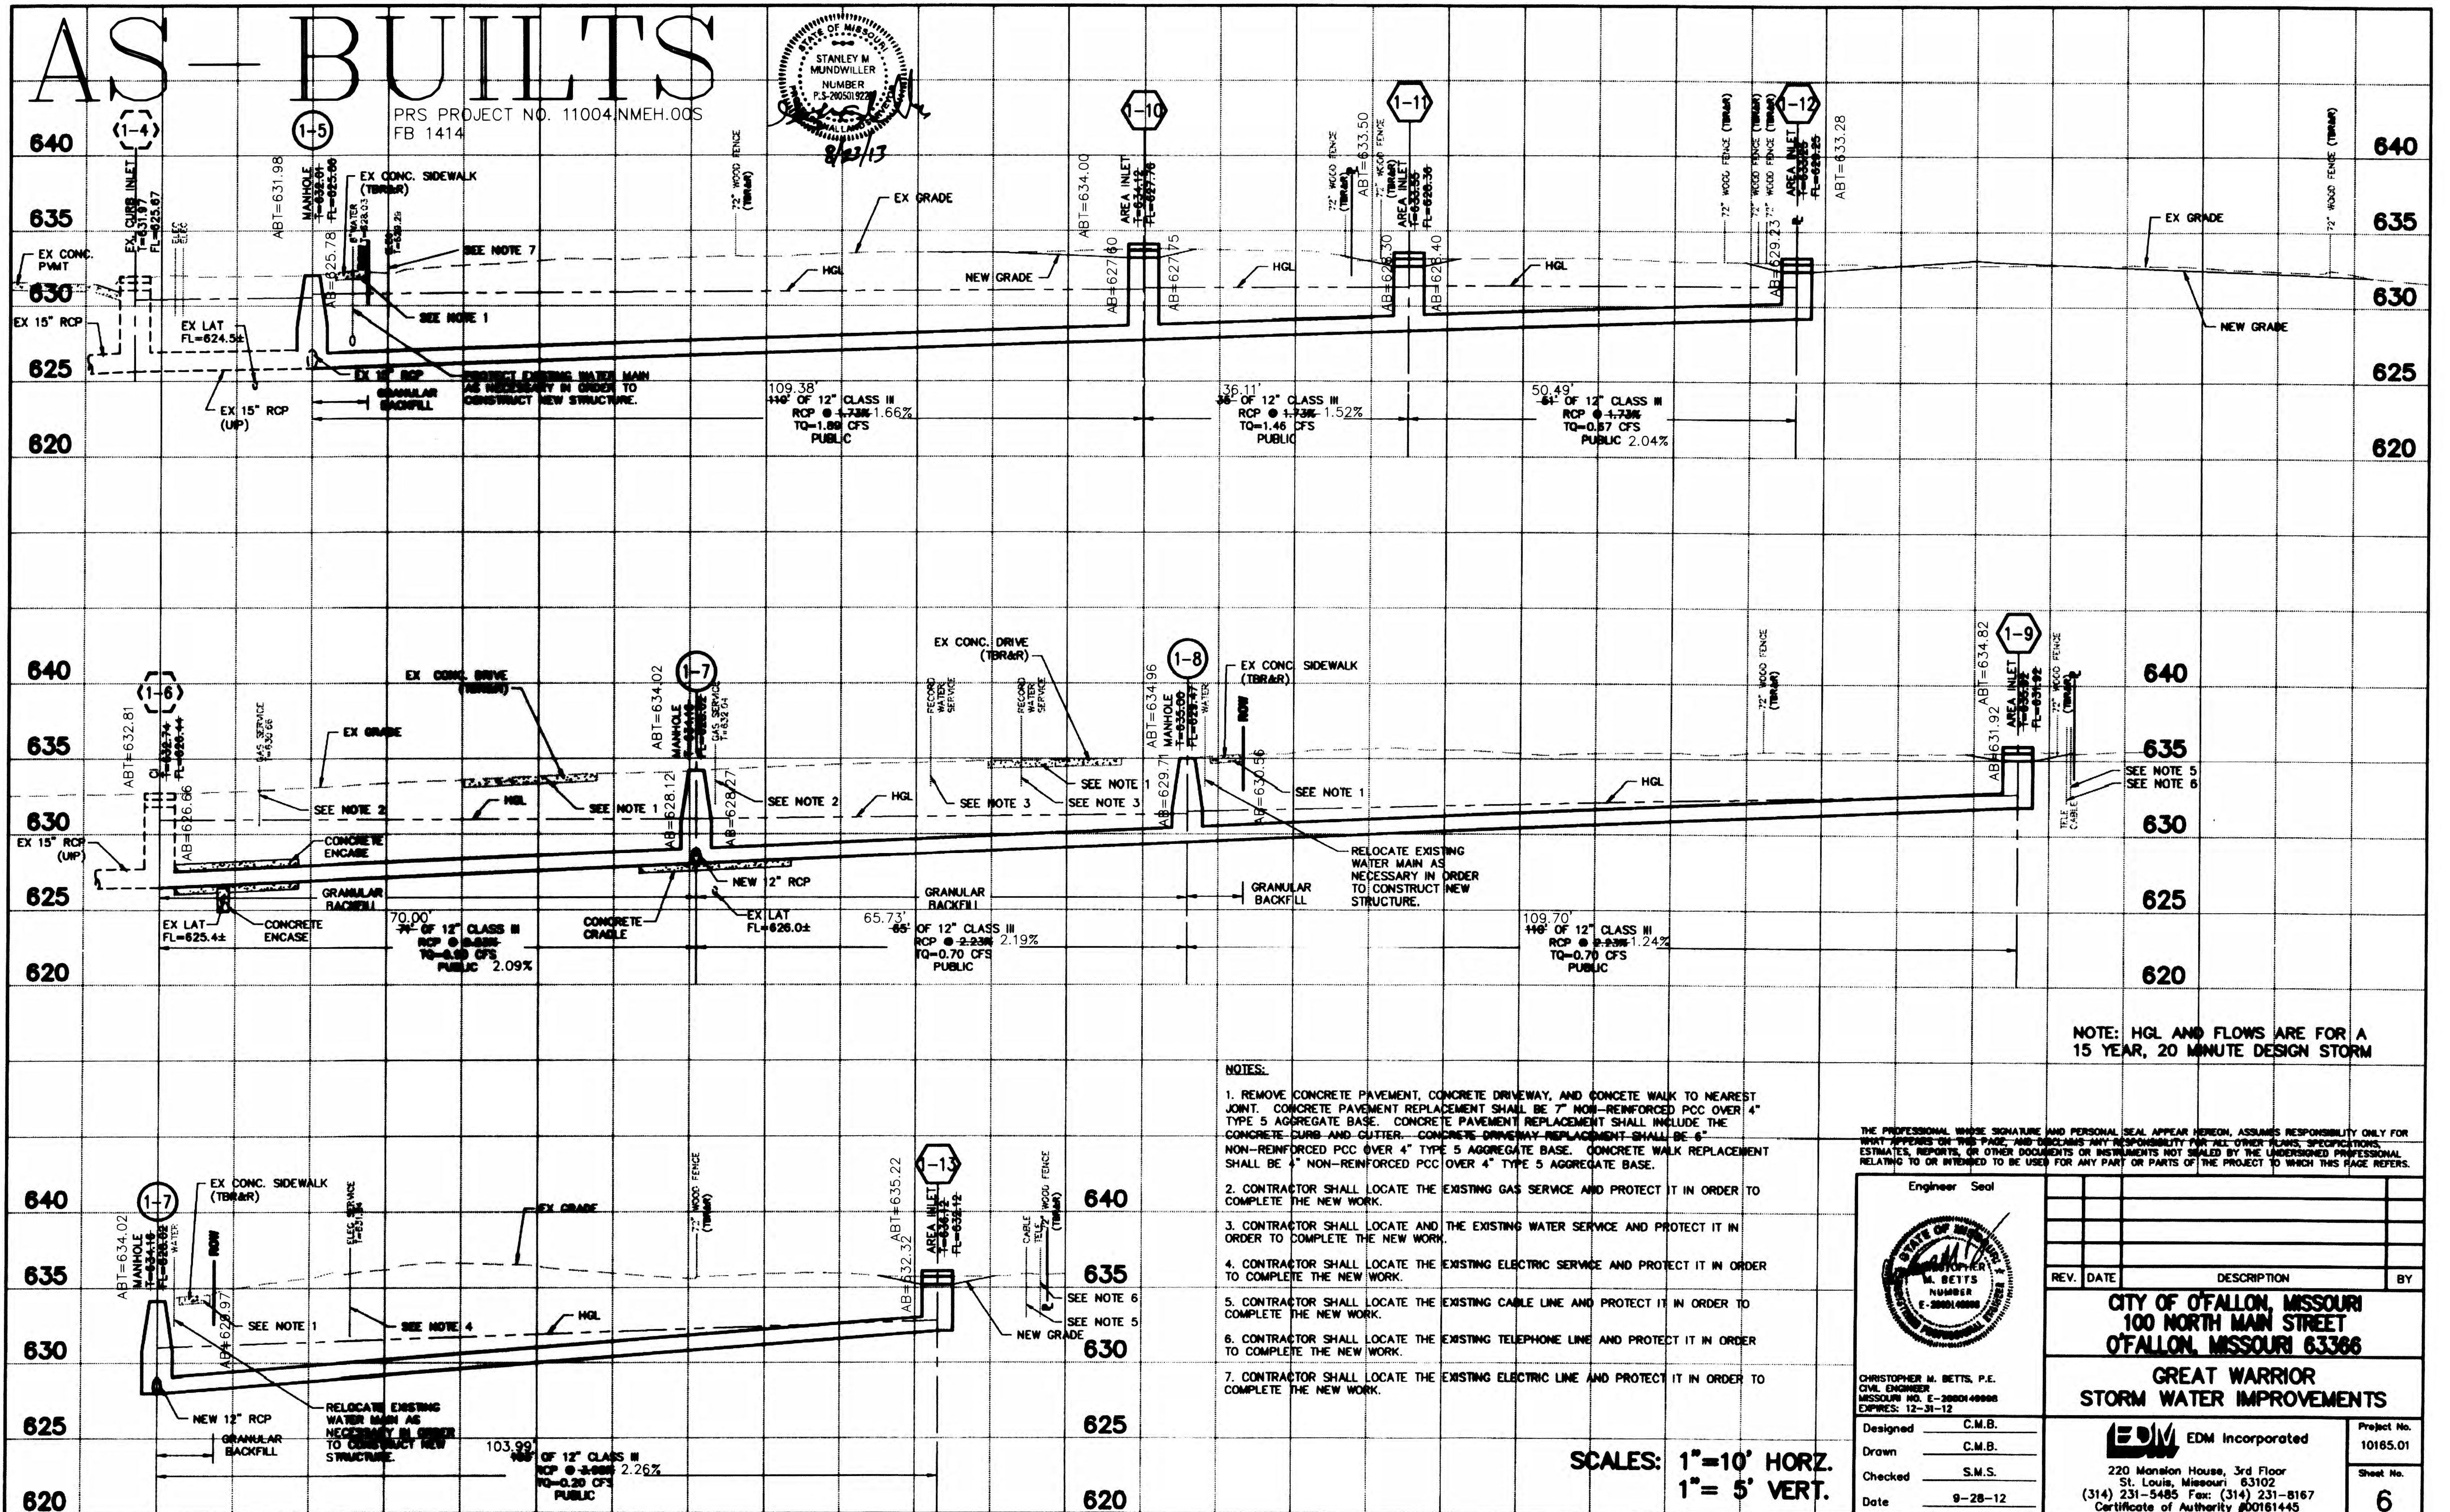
AS-BUILTS

PRS PROJECT NO. 11004.NMEH.00S
FB 1414

STATE OF MISSOURI
STANLEY M MUNDWILLER
NUMBER
PLS-2005019228
8/23/13

640
635
630
625
620

1-4
1-5
1-10
1-11
1-12

EX CURB INLET
T=631.87
FL=625.67

ELEC

EX CONC. PVMT
EX 15" RCP
EX LAT FL=624.5±
EX 15" RCP (UIP)

ABT=631.98
MANHOLE
T=632.01
FL=625.86
AB=625.78

EX CONC. SIDEWALK (TBR&R)
6" WATER
SEE NOTE 7
SEE NOTE 1
EX 12" RCP
GRANULAR BACKFILL
PROTECT EXISTING WATER MAIN AS NECESSARY IN ORDER TO CONSTRUCT NEW STRUCTURE.

72" WOOD FENCE (TBR&R)
EX GRADE
HGL
NEW GRADE

109.38'
110' OF 12" CLASS III RCP @ 1.73% 1.66%
TQ=1.89 CFS
PUBLIC

ABT=634.00
AREA INLET
T=634.12
FL=627.76
AB=627.60
AB=627.75

ABT=633.50
72" WOOD FENCE (TBR&R)
AREA INLET
T=633.55
FL=628.36
AB=628.30
AB=628.40

36.11'
35' OF 12" CLASS III RCP @ 1.73% 1.52%
TQ=1.46 CFS
PUBLIC

72" WOOD FENCE (TBR&R)
AREA INLET
T=633.28
FL=629.25
ABT=633.28
AB=629.23

50.49'
51' OF 12" CLASS III RCP @ 1.73%
TQ=0.87 CFS
PUBLIC 2.04%

EX GRADE
NEW GRADE
72" WOOD FENCE (TBR&R)

640
635
630
625
620

1-6
1-7
1-8
1-9

ABT=632.81
T=632.74
FL=626.44
AB=626.66
EX 15" RCP (UIP)
EX LAT FL=625.4±
CONCRETE ENCASE
GRANULAR BACKFILL
CONCRETE ENCASE

GAS SERVICE
EX GRADE
SEE NOTE 2
EX CONC. DRIVE (TBR&R)
HGL
SEE NOTE 1

70.00'
71' OF 12" CLASS III RCP @ 2.09%
TQ=0.99 CFS
PUBLIC 2.09%

CONCRETE CRADLE

ABT=634.02
MANHOLE
T=634.16
FL=628.02
GAS SERVICE
AB=628.12
AB=628.27
SEE NOTE 2
NEW 12" RCP
EX LAT FL=626.0±

RECORD WATER SERVICE
RECORD WATER SERVICE
EX CONC. DRIVE (TBR&R)
HGL
SEE NOTE 3
SEE NOTE 3
SEE NOTE 1
GRANULAR BACKFILL

65.73'
65' OF 12" CLASS III RCP @ 2.23% 2.19%
TQ=0.70 CFS
PUBLIC

ABT=634.96
MANHOLE
T=635.00
FL=629.47
WATER
AB=629.71
AB=630.56
ROW
EX CONC SIDEWALK (TBR&R)
SEE NOTE 1
GRANULAR BACKFILL
RELOCATE EXISTING WATER MAIN AS NECESSARY IN ORDER TO CONSTRUCT NEW STRUCTURE.

72" WOOD FENCE (TBR&R)
HGL

109.70'
110' OF 12" CLASS III RCP @ 2.23% 1.24%
TQ=0.70 CFS
PUBLIC

ABT=634.82
AREA INLET
T=635.02
FL=631.92
AB=631.92
72" WOOD FENCE (TBR&R)
TELE CABLE
SEE NOTE 5
SEE NOTE 6

640
635
630
625
620

NOTE: HGL AND FLOWS ARE FOR A 15 YEAR, 20 MINUTE DESIGN STORM

640
635
630
625
620

1-7
ABT=634.02
MANHOLE
T=634.16
FL=628.02
WATER
ROW
AB=628.97
EX CONC. SIDEWALK (TBR&R)
SEE NOTE 1
ELEC SERVICE
SEE NOTE 4
EX GRADE
HGL
NEW 12" RCP
GRANULAR BACKFILL
RELOCATE EXISTING WATER MAIN AS NECESSARY IN ORDER TO CONSTRUCT NEW STRUCTURE.

103.99'
105' OF 12" CLASS III RCP @ 2.26%
TQ=0.20 CFS
PUBLIC 2.26%

72" WOOD FENCE (TBR&R)
1-13
ABT=635.22
AREA INLET
T=634.12
FL=632.12
AB=632.32
CABLE TELE
72" WOOD FENCE (TBR&R)
SEE NOTE 6
SEE NOTE 5
NEW GRADE

640
635
630
625
620

NOTES:

1. REMOVE CONCRETE PAVEMENT, CONCRETE DRIVEWAY, AND CONCETE WALK TO NEAREST JOINT. CONCRETE PAVEMENT REPLACEMENT SHALL BE 7" NON-REINFORCED PCC OVER 4" TYPE 5 AGGREGATE BASE. CONCRETE PAVEMENT REPLACEMENT SHALL INCLUDE THE CONCRETE CURB AND GUTTER. CONCRETE DRIVEWAY REPLACEMENT SHALL BE 6" NON-REINFORCED PCC OVER 4" TYPE 5 AGGREGATE BASE. CONCRETE WALK REPLACEMENT SHALL BE 4" NON-REINFORCED PCC OVER 4" TYPE 5 AGGREGATE BASE.

2. CONTRACTOR SHALL LOCATE THE EXISTING GAS SERVICE AND PROTECT IT IN ORDER TO COMPLETE THE NEW WORK.

3. CONTRACTOR SHALL LOCATE AND THE EXISTING WATER SERVICE AND PROTECT IT IN ORDER TO COMPLETE THE NEW WORK.

4. CONTRACTOR SHALL LOCATE THE EXISTING ELECTRIC SERVICE AND PROTECT IT IN ORDER TO COMPLETE THE NEW WORK.

5. CONTRACTOR SHALL LOCATE THE EXISTING CABLE LINE AND PROTECT IT IN ORDER TO COMPLETE THE NEW WORK.

6. CONTRACTOR SHALL LOCATE THE EXISTING TELEPHONE LINE AND PROTECT IT IN ORDER TO COMPLETE THE NEW WORK.

7. CONTRACTOR SHALL LOCATE THE EXISTING ELECTRIC LINE AND PROTECT IT IN ORDER TO COMPLETE THE NEW WORK.

SCALES: 1"=10' HORZ.
1"= 5' VERT.

THE PROFESSIONAL WHOSE SIGNATURE AND PERSONAL SEAL APPEAR HEREON, ASSUMES RESPONSIBILITY ONLY FOR WHAT APPEARS ON THIS PAGE, AND DISCLAIMS ANY RESPONSIBILITY FOR ALL OTHER PLANS, SPECIFICATIONS, ESTIMATES, REPORTS, OR OTHER DOCUMENTS OR INSTRUMENTS NOT SEALED BY THE UNDERSIGNED PROFESSIONAL RELATING TO OR INTENDED TO BE USED FOR ANY PART OR PARTS OF THE PROJECT TO WHICH THIS PAGE REFERS.

Engineer Seal
STATE OF MISSOURI
CHRISTOPHER M. BETTS
NUMBER
E-2000148888
PROFESSIONAL ENGINEER

CHRISTOPHER M. BETTS, P.E.
CIVIL ENGINEER
MISSOURI NO. E-2000148888
EXPIRES: 12-31-12

| REV. | DATE | DESCRIPTION | BY |
|---|---|---|---|

CITY OF O'FALLON, MISSOURI
100 NORTH MAIN STREET
O'FALLON, MISSOURI 63366

GREAT WARRIOR
STORM WATER IMPROVEMENTS

Designed C.M.B.
Drawn C.M.B.
Checked S.M.S.
Date 9-28-12

EDM EDM Incorporated
220 Mansion House, 3rd Floor
St. Louis, Missouri 63102
(314) 231-5485 Fax: (314) 231-8167
Certificate of Authority #00161445

Project No. 10165.01
Sheet No. 6